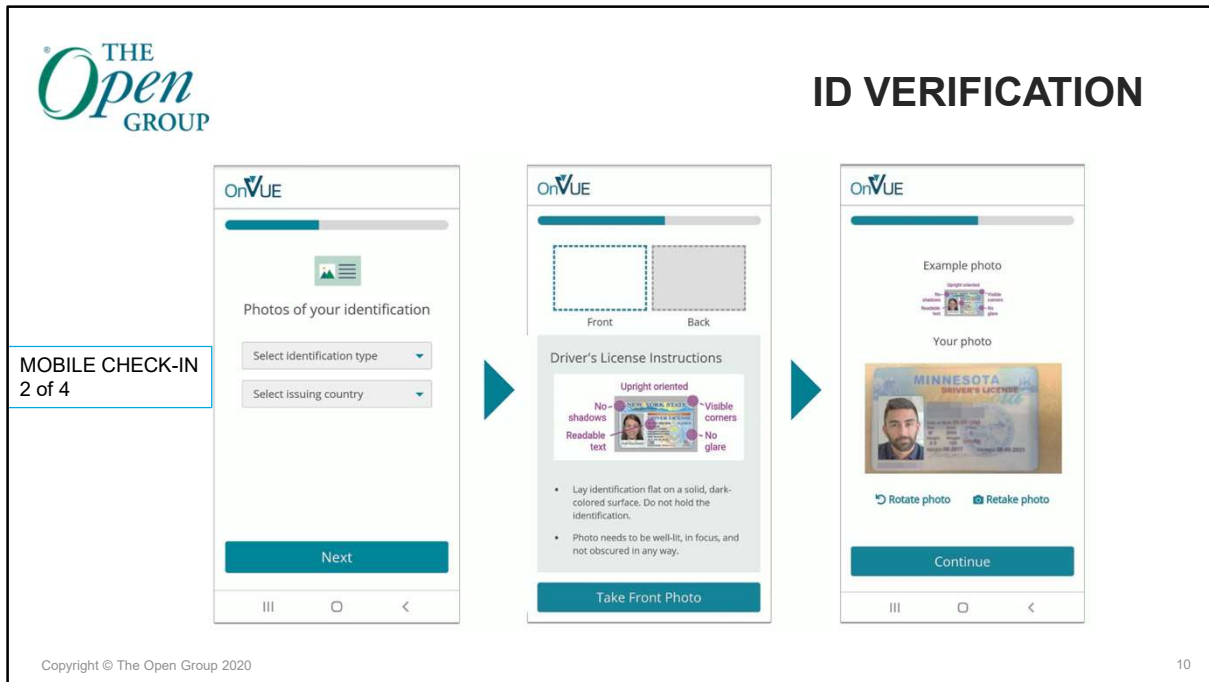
THE Open GROUP

ID VERIFICATION

MOBILE CHECK-IN
2 of 4

OnVUE

Photos of your identification

Select identification type

Select issuing country

Next

OnVUE

Front

Back

Driver's License Instructions

Upright oriented

No shadows

Visible corners

Readable text

No glare

• Lay identification flat on a solid, dark-colored surface. Do not hold the identification.

• Photo needs to be well-lit, in focus, and not obscured in any way.

Take Front Photo

OnVUE

Example photo

Upright oriented

No shadows

Visible corners

Readable text

No glare

Your photo

MINNESOTA

DRIVER'S LICENSE

Rotate photo

Retake photo

Continue

Copyright © The Open Group 2020

10